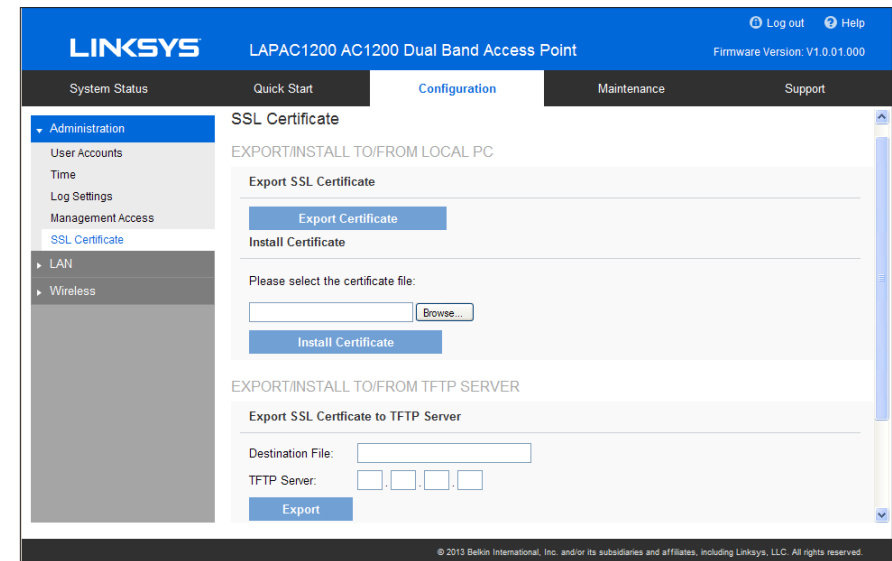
LINKSYS
LAPAC1200 AC1200 Dual Band Access Point
Log out Help
Firmware Version: V1.0.01.000

System Status
Quick Start
Configuration
Maintenance
Support

Administration
User Accounts
Time
Log Settings
Management Access
SSL Certificate
LAN
Wireless

SSL Certificate

EXPORT/INSTALL TO/FROM LOCAL PC

Export SSL Certificate

Export Certificate

Install Certificate

Please select the certificate file:

Browse...

Install Certificate

EXPORT/INSTALL TO/FROM TFTP SERVER

Export SSL Certficate to TFTP Server

Destination File:

TFTP Server: . . .

Export

© 2013 Belkin International, Inc. and/or its subsidiaries and affiliates, including Linksys, LLC. All rights reserved.